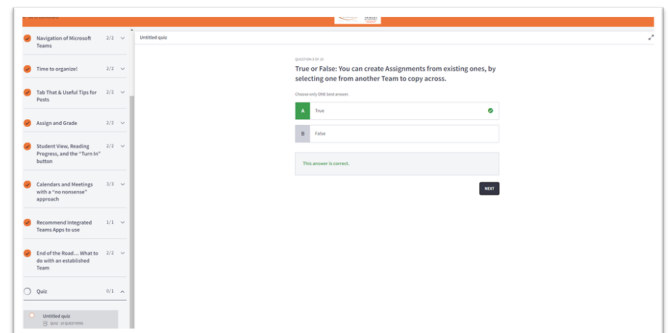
Navigation of Microsoft Teams 2/2

Time to organize! 2/2

Tab That & Useful Tips for Posts 2/2

Assign and Grade 2/2

Student View, Reading Progress, and the "Turn In" button 2/2

Calendars and Meetings with a "no nonsense" approach 3/3

Recommend Integrated Teams Apps to use 1/1

End of the Road... What to do with an established Team 2/2

Quiz 0/1

Untitled quiz
QUIZ · 10 QUESTIONS

Untitled quiz

QUESTION 9 OF 10

True or False: You can create Assignments from existing ones, by selecting one from another Team to copy across.

Choose only ONE best answer.

A True

B False

This answer is correct.

NEXT